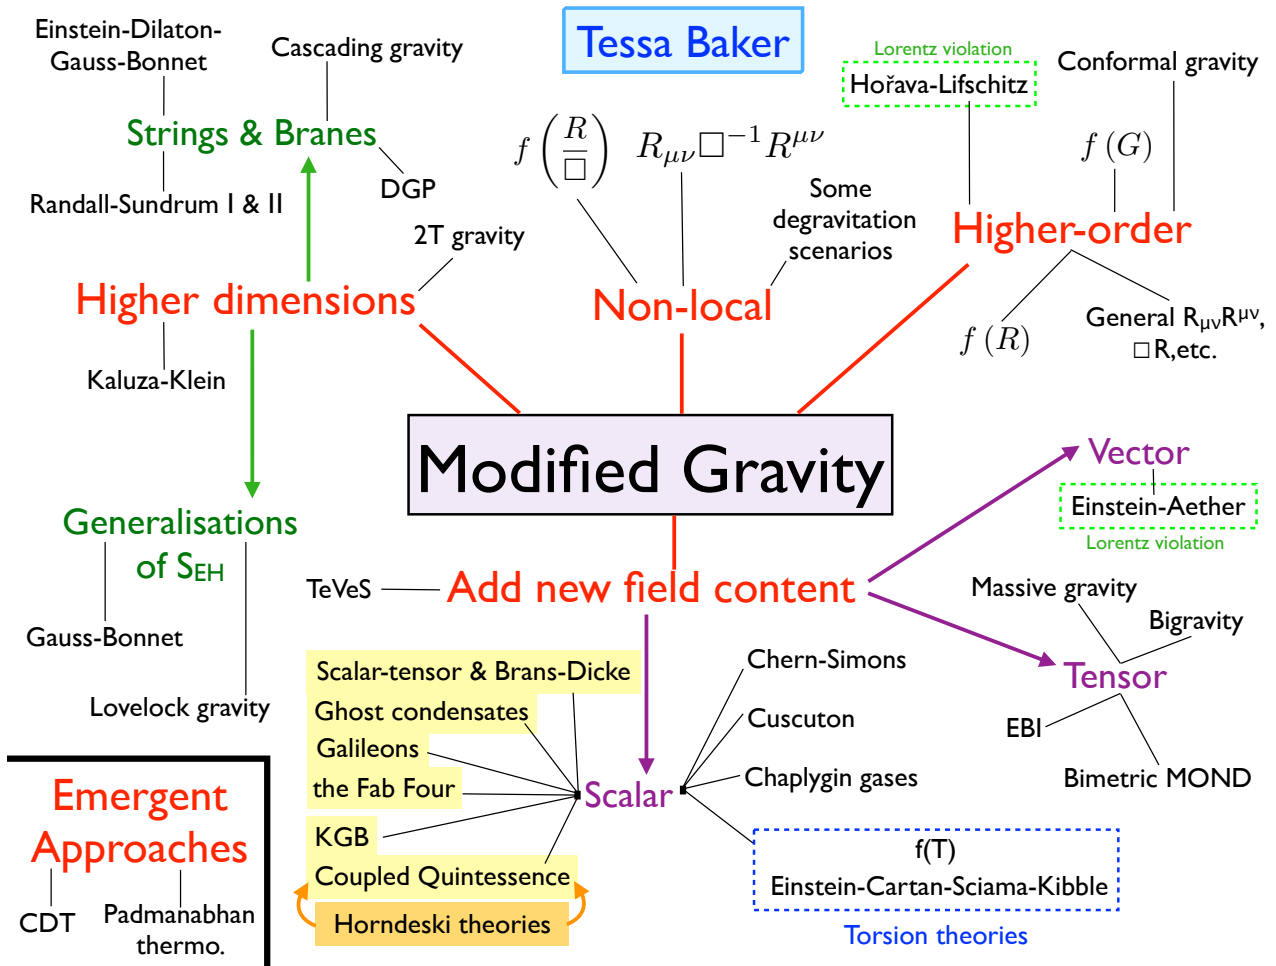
Tessa Baker

Modified Gravity

Einstein-Dilaton-Gauss-Bonnet

Cascading gravity

Strings & Branes

DGP

Randall-Sundrum I & II

2T gravity

Higher dimensions

Kaluza-Klein

Generalisations of $S_{EH}$

Gauss-Bonnet

Lovelock gravity

$f\left(\frac{R}{\Box}\right)$

$R_{\mu\nu}\Box^{-1}R^{\mu\nu}$

Some degravitation scenarios

Non-local

Lorentz violation

Hořava-Lifschitz

Conformal gravity

$f(G)$

Higher-order

$f(R)$

General $R_{\mu\nu}R^{\mu\nu}$, $\Box$R,etc.

Vector

Einstein-Aether

Lorentz violation

TeVeS

Add new field content

Massive gravity

Bigravity

Tensor

EBI

Bimetric MOND

Scalar-tensor & Brans-Dicke

Ghost condensates

Galileons

the Fab Four

KGB

Coupled Quintessence

Horndeski theories

Scalar

Chern-Simons

Cuscuton

Chaplygin gases

f(T)

Einstein-Cartan-Sciama-Kibble

Torsion theories

Emergent Approaches

CDT

Padmanabhan thermo.